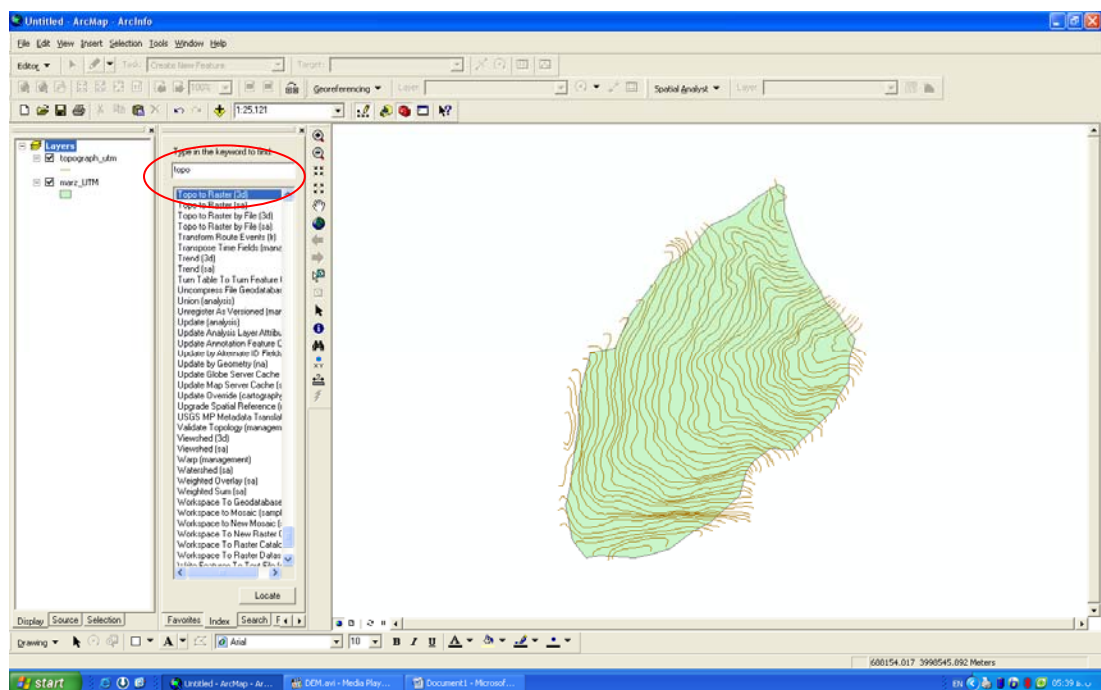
Untitled - ArcMap - ArcInfo

File Edit View Insert Selection Tools Window Help

Editor ▾ Task: Create New Feature Target:

100% Georeferencing ▾ Layer: Spatial Analyst ▾ Layer:

1:25,121

Layers
topograph_utm
marz_UTM

Type in the keyword to find:
topo

Topo to Raster (3d)
Topo to Raster (sa)
Topo to Raster by File (3d)
Topo to Raster by File (sa)
Transform Route Events (lr)
Transpose Time Fields (manz
Trend (3d)
Trend (sa)
Turn Table To Turn Feature C
Uncompress File Geodatabas
Union (analysis)
Unregister As Versioned (man
Update (analysis)
Update Analysis Layer Attribu
Update Annotation Feature C
Update by Alternate ID Fields
Update by Geometry (na)
Update Globe Server Cache
Update Map Server Cache (s
Update Override (cartography
Upgrade Spatial Reference (i
USGS MP Metadata Translat
Validate Topology (managem
Viewshed (3d)
Viewshed (sa)
Warp (management)
Watershed (sa)
Weighted Overlay (sa)
Weighted Sum (sa)
Workspace To Geodatabase
Workspace to Mosaic (sampl
Workspace to New Mosaic (
Workspace To New Raster C
Workspace To Raster Catalo
Workspace To Raster Datas
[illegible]

Locate

Display Source Selection
Favorites Index Search

Drawing ▾ A ▾ Arial 10 B I U

680154.017 3998545.092 Meters

start Untitled - ArcMap - Ar... DEM.avi - Media Play... Document1 - Microsof... EN 05:39 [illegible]